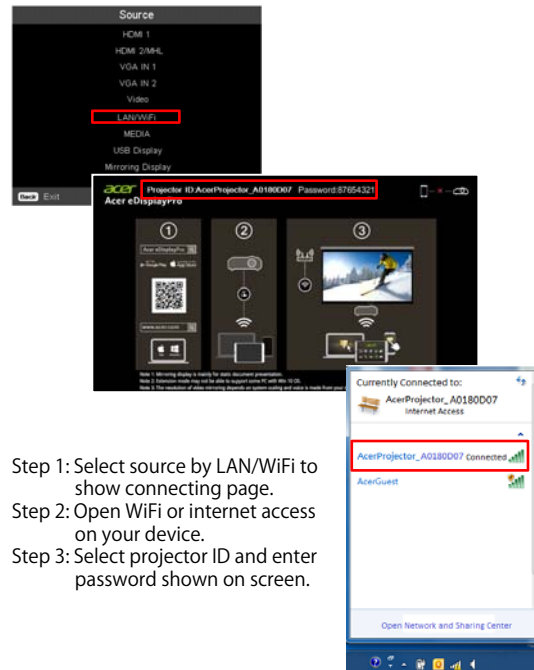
Source

HDMI 1

HDMI 2/MHL

VGA IN 1

VGA IN 2

Video

LAN/WiFi

MEDIA

USB Display

Mirroring Display

Back Exit

acer Projector ID:AcerProjector_A0180D07 Password:87654321

Acer eDisplayPro

①

②

③

Acer eDisplayPro

www.acer.com

Note 1: Mirroring display is mainly for static document presentation.
Note 2: Extension mode may not be able to support some PC with Win 10 OS.
Note 3: The resolution of video mirroring depends on system scaling and voice is made from your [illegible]

Currently Connected to:

AcerProjector_A0180D07
Internet Access

AcerProjector_A0180D07 Connected

AcerGuest

Open Network and Sharing Center

Step 1: Select source by LAN/WiFi to show connecting page.
Step 2: Open WiFi or internet access on your device.
Step 3: Select projector ID and enter password shown on screen.